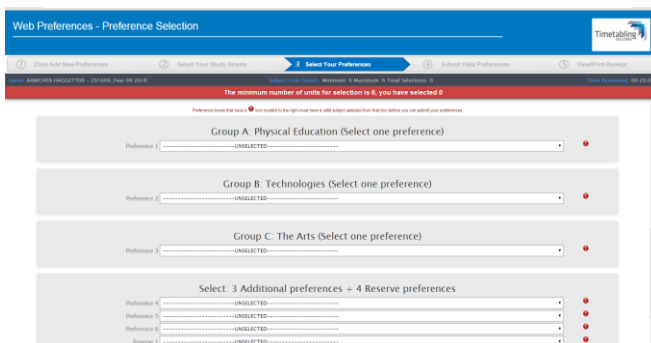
Web Preferences - Preference Selection

Timetabling

1 Click Add New Preferences
2 Select Your Study Stream
3 Select Your Preferences
4 Submit Valid Preferences
5 View/Print Receipt

Name: AAMCHOB HAGGETTOB – 2018/09, Year 09 2019
Subject Unit Details: Minimum: 6 Maximum: 6 Total Selections: 0
Time Remaining: 00:29:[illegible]

The minimum number of units for selection is 6, you have selected 0

Preference boxes that have a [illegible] icon located to the right must have a valid subject selected from that box before you can submit your preferences.

Group A: Physical Education (Select one preference)

Preference 1 ------------------------UNSELECTED------------------------

Group B: Technologies (Select one preference)

Preference 2 ------------------------UNSELECTED------------------------

Group C: The Arts (Select one preference)

Preference 3 ------------------------UNSELECTED------------------------

Select: 3 Additional preferences + 4 Reserve preferences

Preference 4 ------------------------UNSELECTED------------------------
Preference 5 ------------------------UNSELECTED------------------------
Preference 6 ------------------------UNSELECTED------------------------
Reserve 1 ------------------------UNSELECTED------------------------